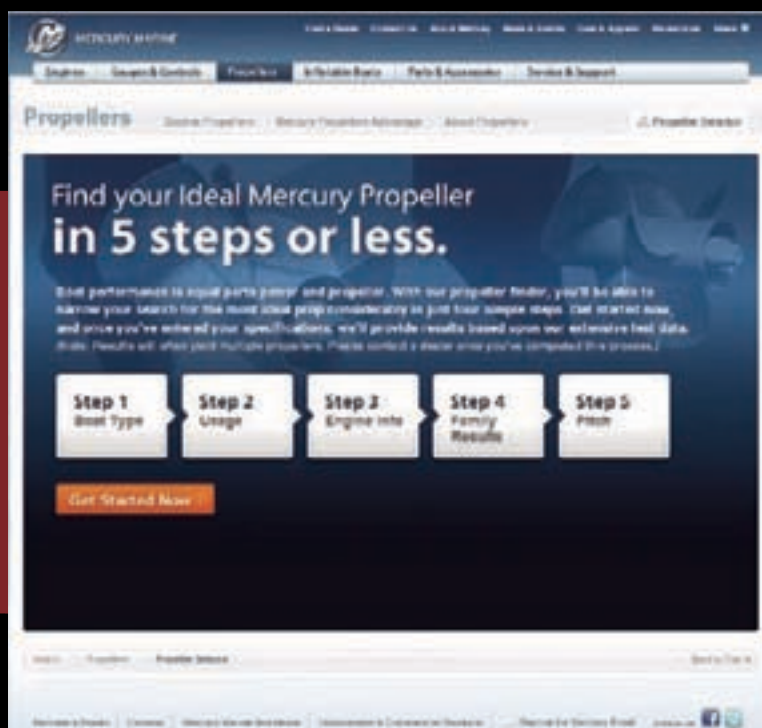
MERCURY MARINE

Find a Dealer Contact Us About Mercury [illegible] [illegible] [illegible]

Engines Gauges & Controls Propellers Inflatable Boats Parts & Accessories Service & Support

Propellers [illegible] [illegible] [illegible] Propeller Selector

Find your Ideal Mercury Propeller
in 5 steps or less.

Boat performance is equal parts power and propeller. With our propeller finder, you'll be able to narrow your search for the most ideal prop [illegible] in just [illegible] simple steps. Get started now, and once you've entered your specifications, we'll provide results based upon our extensive test data. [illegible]

Step 1 Boat Type

Step 2 Usage

Step 3 Engine Info

Step 4 Family Results

Step 5 Pitch

Get Started Now

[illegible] Propellers Propeller Selector

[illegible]

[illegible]